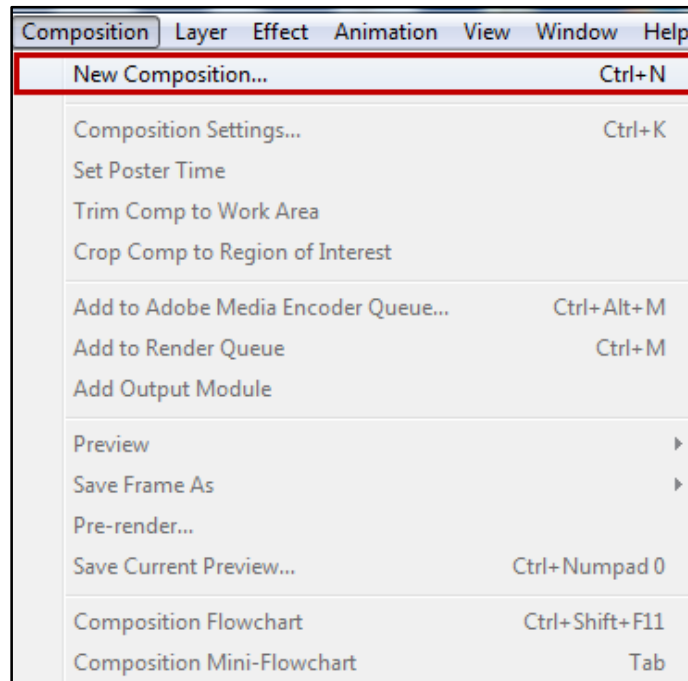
Composition Layer Effect Animation View Window Help

New Composition... Ctrl+N

Composition Settings... Ctrl+K
Set Poster Time
Trim Comp to Work Area
Crop Comp to Region of Interest

Add to Adobe Media Encoder Queue... Ctrl+Alt+M
Add to Render Queue Ctrl+M
Add Output Module

Preview
Save Frame As
Pre-render...
Save Current Preview... Ctrl+Numpad 0

Composition Flowchart Ctrl+Shift+F11
Composition Mini-Flowchart Tab